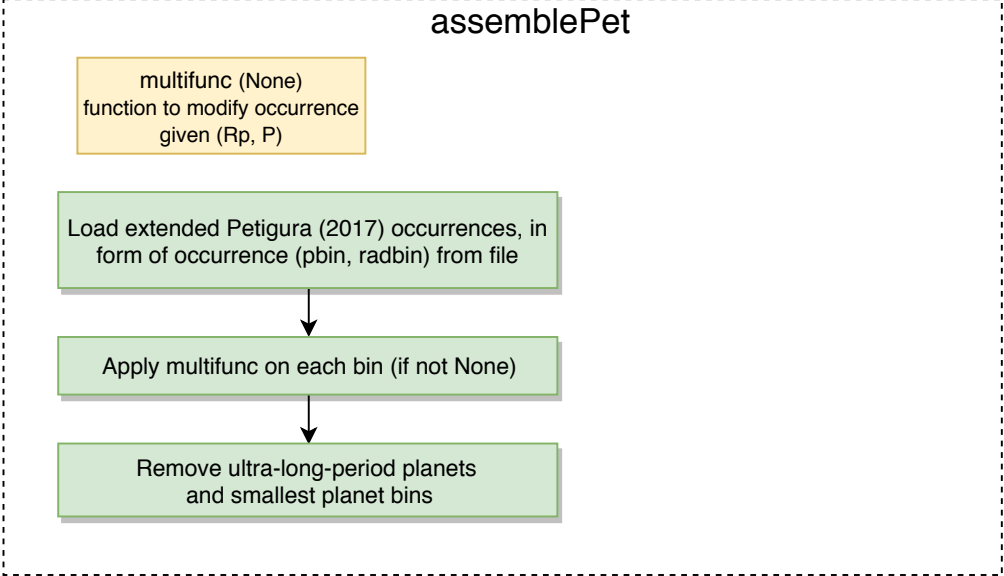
assemblePet

multifunc (None)
function to modify occurrence given (Rp, P)

Load extended Petigura (2017) occurrences, in form of occurrence (pbin, radbin) from file

Apply multifunc on each bin (if not None)

Remove ultra-long-period planets and smallest planet bins